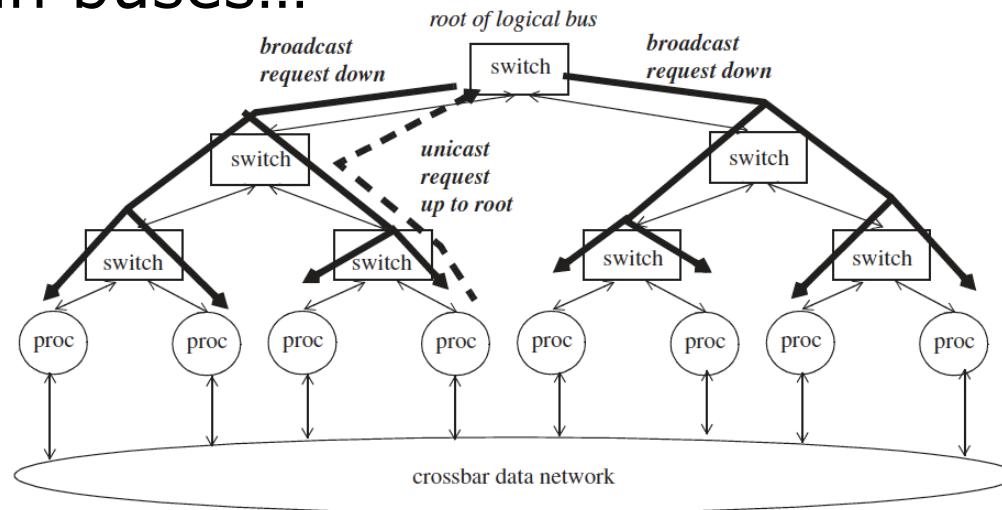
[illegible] buses...

root of logical bus

broadcast request down

switch

broadcast request down

switch

unicast request up to root

switch

switch

switch

switch

switch

proc

proc

proc

proc

proc

proc

proc

proc

crossbar data network